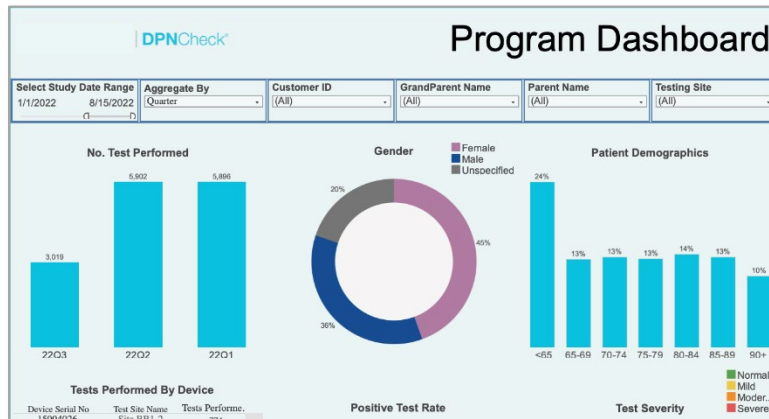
DPNCheck®

Program Dashboard

| Select Study Date Range | Aggregate By | Customer ID | GrandParent Name | Parent Name | Testing Site |
|---|---|---|---|---|---|
| 1/1/2022 8/15/2022 | Quarter | (All) | (All) | (All) | (All) |

No. Test Performed

3,019
5,902
5,896
22Q3
22Q2
22Q1

Gender

Female
Male
Unspecified

20%
45%
36%

Patient Demographics

24%
13%
13%
13%
14%
13%
10%
<65
65-69
70-74
75-79
80-84
85-89
90+

Tests Performed By Device

Device Serial No
Test Site Name
Tests Performe.
15004036
Site BB1 2
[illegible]

Positive Test Rate

Test Severity

Normal
Mild
Moder..
Severe